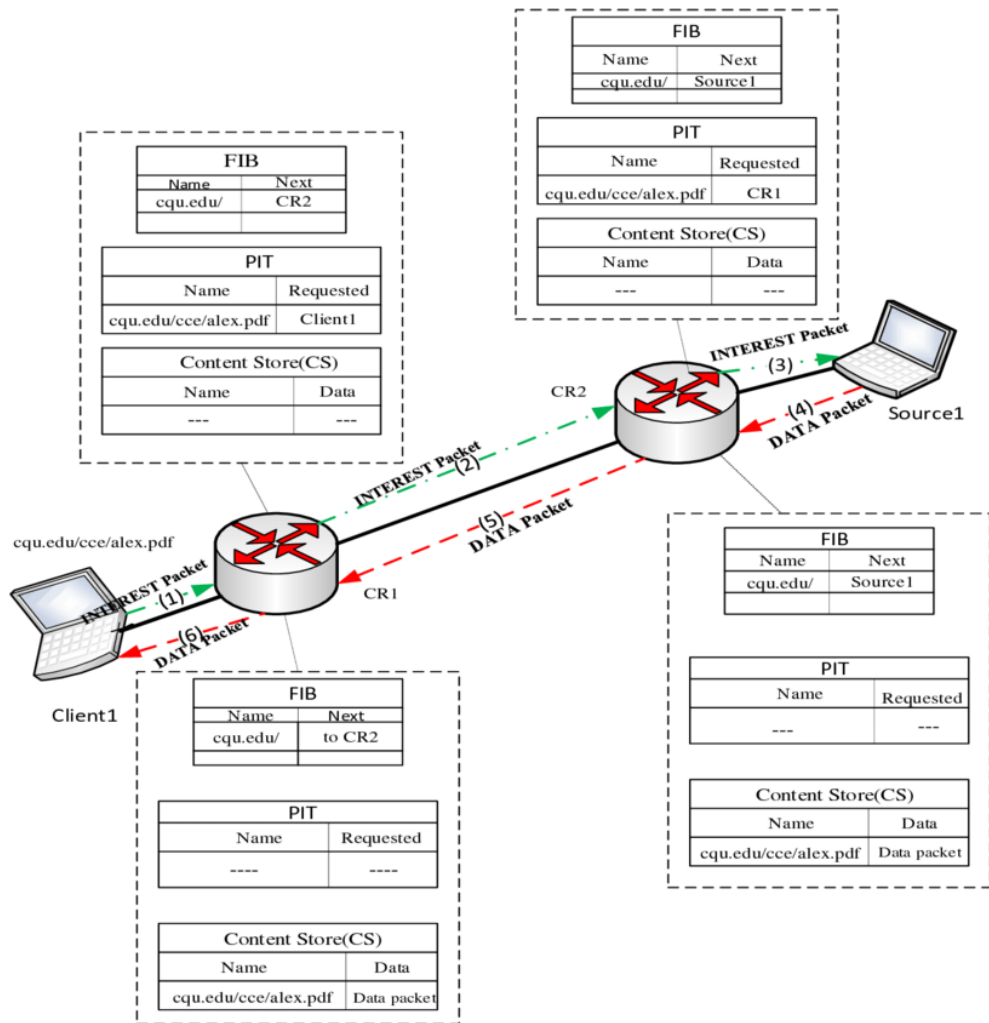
FIB

| Name | Next |
|---|---|
| cqu.edu/ | Source1 |
| | |

PIT

| Name | Requested |
|---|---|
| cqu.edu/cce/alex.pdf | CR1 |

Content Store(CS)

| Name | Data |
|---|---|
| --- | --- |

FIB

| Name | Next |
|---|---|
| cqu.edu/ | CR2 |
| | |

PIT

| Name | Requested |
|---|---|
| cqu.edu/cce/alex.pdf | Client1 |

Content Store(CS)

| Name | Data |
|---|---|
| --- | --- |

INTEREST Packet (3)

CR2

(4) DATA Packet

Source1

INTEREST Packet (2)

(5) DATA Packet

cqu.edu/cce/alex.pdf

INTEREST Packet (1)

(6) DATA Packet

CR1

Client1

FIB

| Name | Next |
|---|---|
| cqu.edu/ | Source1 |
| | |

PIT

| Name | Requested |
|---|---|
| --- | --- |

Content Store(CS)

| Name | Data |
|---|---|
| cqu.edu/cce/alex.pdf | Data packet |

FIB

| Name | Next |
|---|---|
| cqu.edu/ | to CR2 |
| | |

PIT

| Name | Requested |
|---|---|
| ---- | ---- |

Content Store(CS)

| Name | Data |
|---|---|
| cqu.edu/cce/alex.pdf | Data packet |